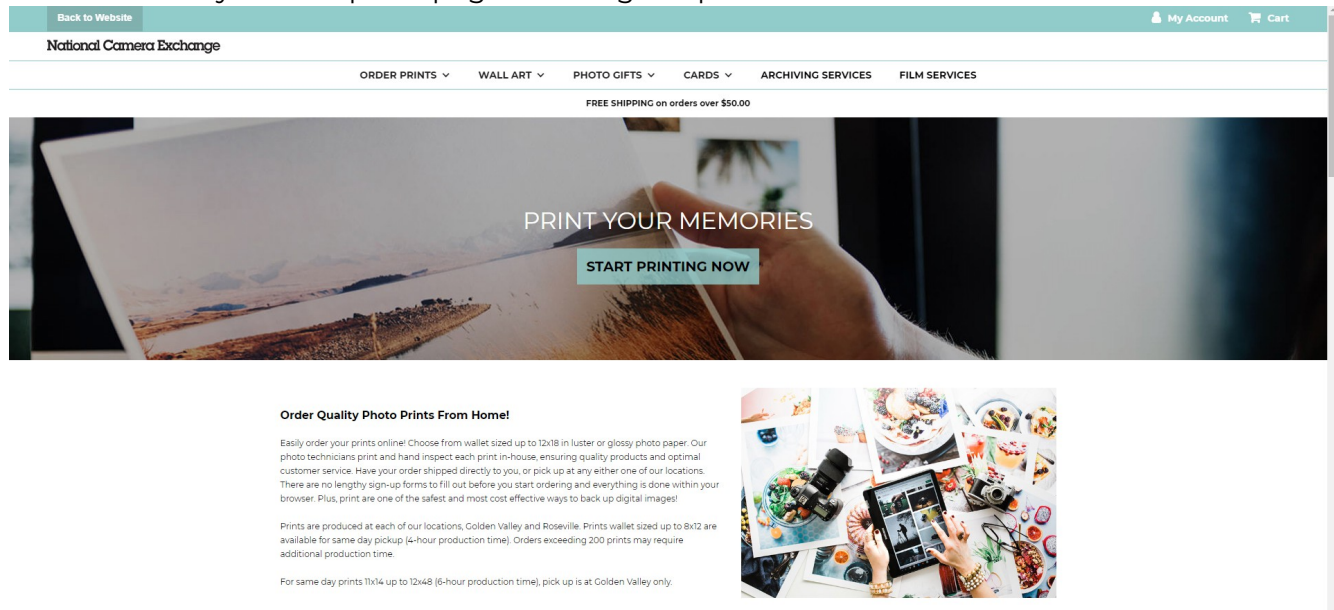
Back to Website

My Account Cart

National Camera Exchange

ORDER PRINTS ⌄ WALL ART ⌄ PHOTO GIFTS ⌄ CARDS ⌄ ARCHIVING SERVICES FILM SERVICES

FREE SHIPPING on orders over $50.00

PRINT YOUR MEMORIES

START PRINTING NOW

Order Quality Photo Prints From Home!

Easily order your prints online! Choose from wallet sized up to 12x18 in luster or glossy photo paper. Our photo technicians print and hand inspect each print in-house, ensuring quality products and optimal customer service. Have your order shipped directly to you, or pick up at any either one of our locations. There are no lengthy sign-up forms to fill out before you start ordering and everything is done within your browser. Plus, print are one of the safest and most cost effective ways to back up digital images!

Prints are produced at each of our locations, Golden Valley and Roseville. Prints wallet sized up to 8x12 are available for same day pickup (4-hour production time). Orders exceeding 200 prints may require additional production time.

For same day prints 11x14 up to 12x48 (6-hour production time), pick up is at Golden Valley only.